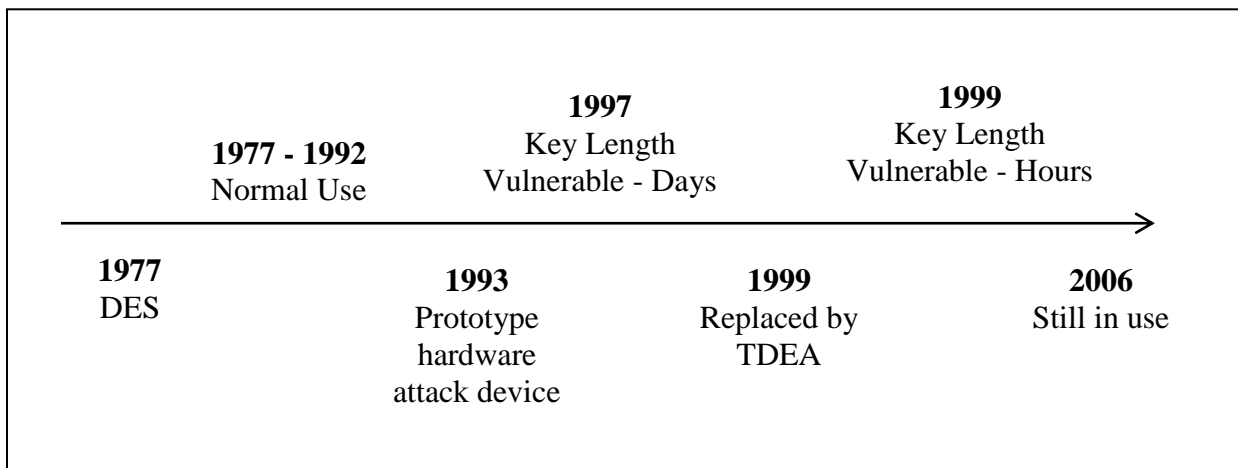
**1977 - 1992**
Normal Use

**1997**
Key Length
Vulnerable - Days

**1999**
Key Length
Vulnerable - Hours

**1977**
DES

**1993**
Prototype hardware attack device

**1999**
Replaced by TDEA

**2006**
Still in use